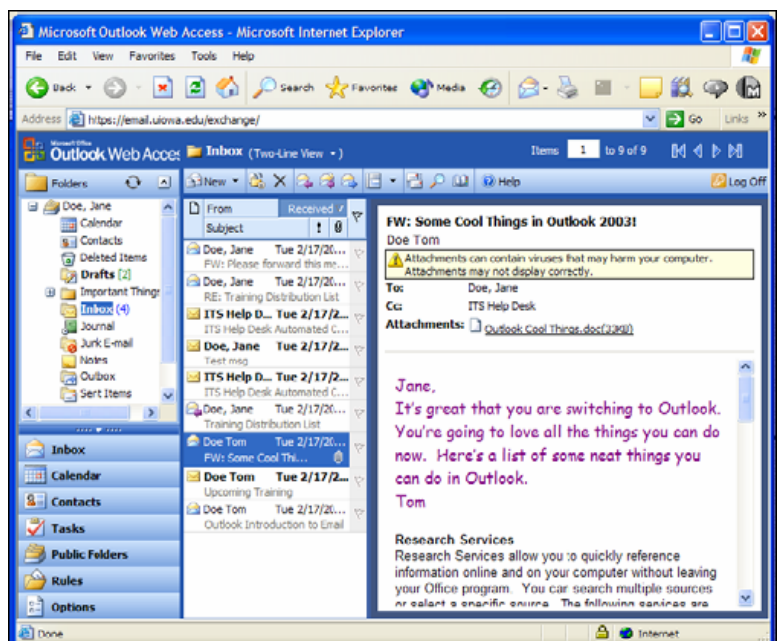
Microsoft Outlook Web Access - Microsoft Internet Explorer

File Edit View Favorites Tools Help

Back Search Favorites Media

Address https://email.uiowa.edu/exchange/ Go Links

Outlook Web Acces Inbox (Two-Line View) Items 1 to 9 of 9

Folders

New Help Log Off

Doe, Jane
Calendar
Contacts
Deleted Items
Drafts [2]
Important Things
Inbox (4)
Journal
Junk E-mail
Notes
Outbox
Sent Items

Inbox
Calendar
Contacts
Tasks
Public Folders
Rules
Options

From Received
Subject

Doe, Jane Tue 2/17/20...
FW: Please forward this m...
Doe, Jane Tue 2/17/20...
RE: Training Distribution List
ITS Help D... Tue 2/17/2...
ITS Help Desk Automated C...
Doe, Jane Tue 2/17/2...
Test msg
ITS Help D... Tue 2/17/2...
ITS Help Desk Automated C...
Doe, Jane Tue 2/17/20...
Training Distribution List
Doe Tom Tue 2/17/20...
FW: Some Cool Thi...
Doe Tom Tue 2/17/2...
Upcoming Training
Doe Tom Tue 2/17/20...
Outlook Introduction to Email

FW: Some Cool Things in Outlook 2003!
Doe Tom
Attachments can contain viruses that may harm your computer. Attachments may not display correctly.
To: Doe, Jane
Cc: ITS Help Desk
Attachments: Outlook Cool Things.doc(33KB)

Jane,
It's great that you are switching to Outlook. You're going to love all the things you can do now. Here's a list of some neat things you can do in Outlook.
Tom

Research Services
Research Services allow you to quickly reference information online and on your computer without leaving your Office program. You can search multiple sources or select a specific source. The following services are

Done Internet